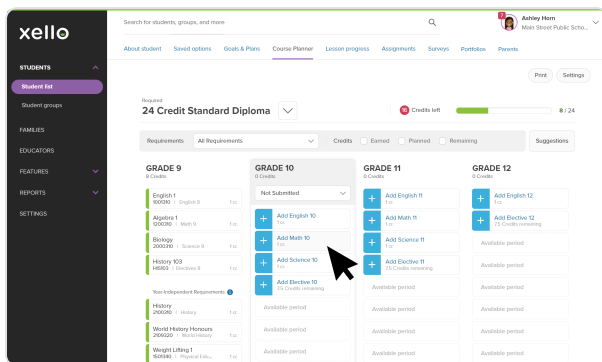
xello

STUDENTS
Student list
Student groups
FAMILIES
EDUCATORS
FEATURES
REPORTS
SETTINGS

Search for students, groups, and more

Ashley Horn
Main Street Public Scho...

About student | Saved options | Goals & Plans | Course Planner | Lesson progress | Assignments | Surveys | Portfolios | Parents

Print | Settings

Required
24 Credit Standard Diploma

16 Credits left
8 / 24

Requirements: All Requirements
Credits: Earned | Planned | Remaining
Suggestions

GRADE 9
8 Credits

English 1
1001310 | English 9 | 1 cr.

Algebra 1
1200310 | Math 9 | 1 cr.

Biology
2000310 | Science 9 | 1 cr.

History 103
H8103 | Electives 9 | 1 cr.

Year-Independent Requirements

History
2100310 | History | 1 cr.

World History Honours
2109320 | World History | 1 cr.

Weight Lifting 1
1501340 | Physical Edu... | 1 cr.

GRADE 10
0 Credits

Not Submitted

Add English 10
1 cr.

Add Math 10
1 cr.

Add Science 10
1 cr.

Add Elective 10
7.5 Credits remaining

Available period
Available period
Available period
Available period

GRADE 11
0 Credits

Add English 11
1 cr.

Add Math 11
1 cr.

Add Science 11
1 cr.

Add Elective 11
7.5 Credits remaining

Available period
Available period
Available period
Available period

GRADE 12
0 Credits

Add English 12
1 cr.

Add Elective 12
7.5 Credits remaining

Available period
Available period
Available period
Available period
Available period
Available period